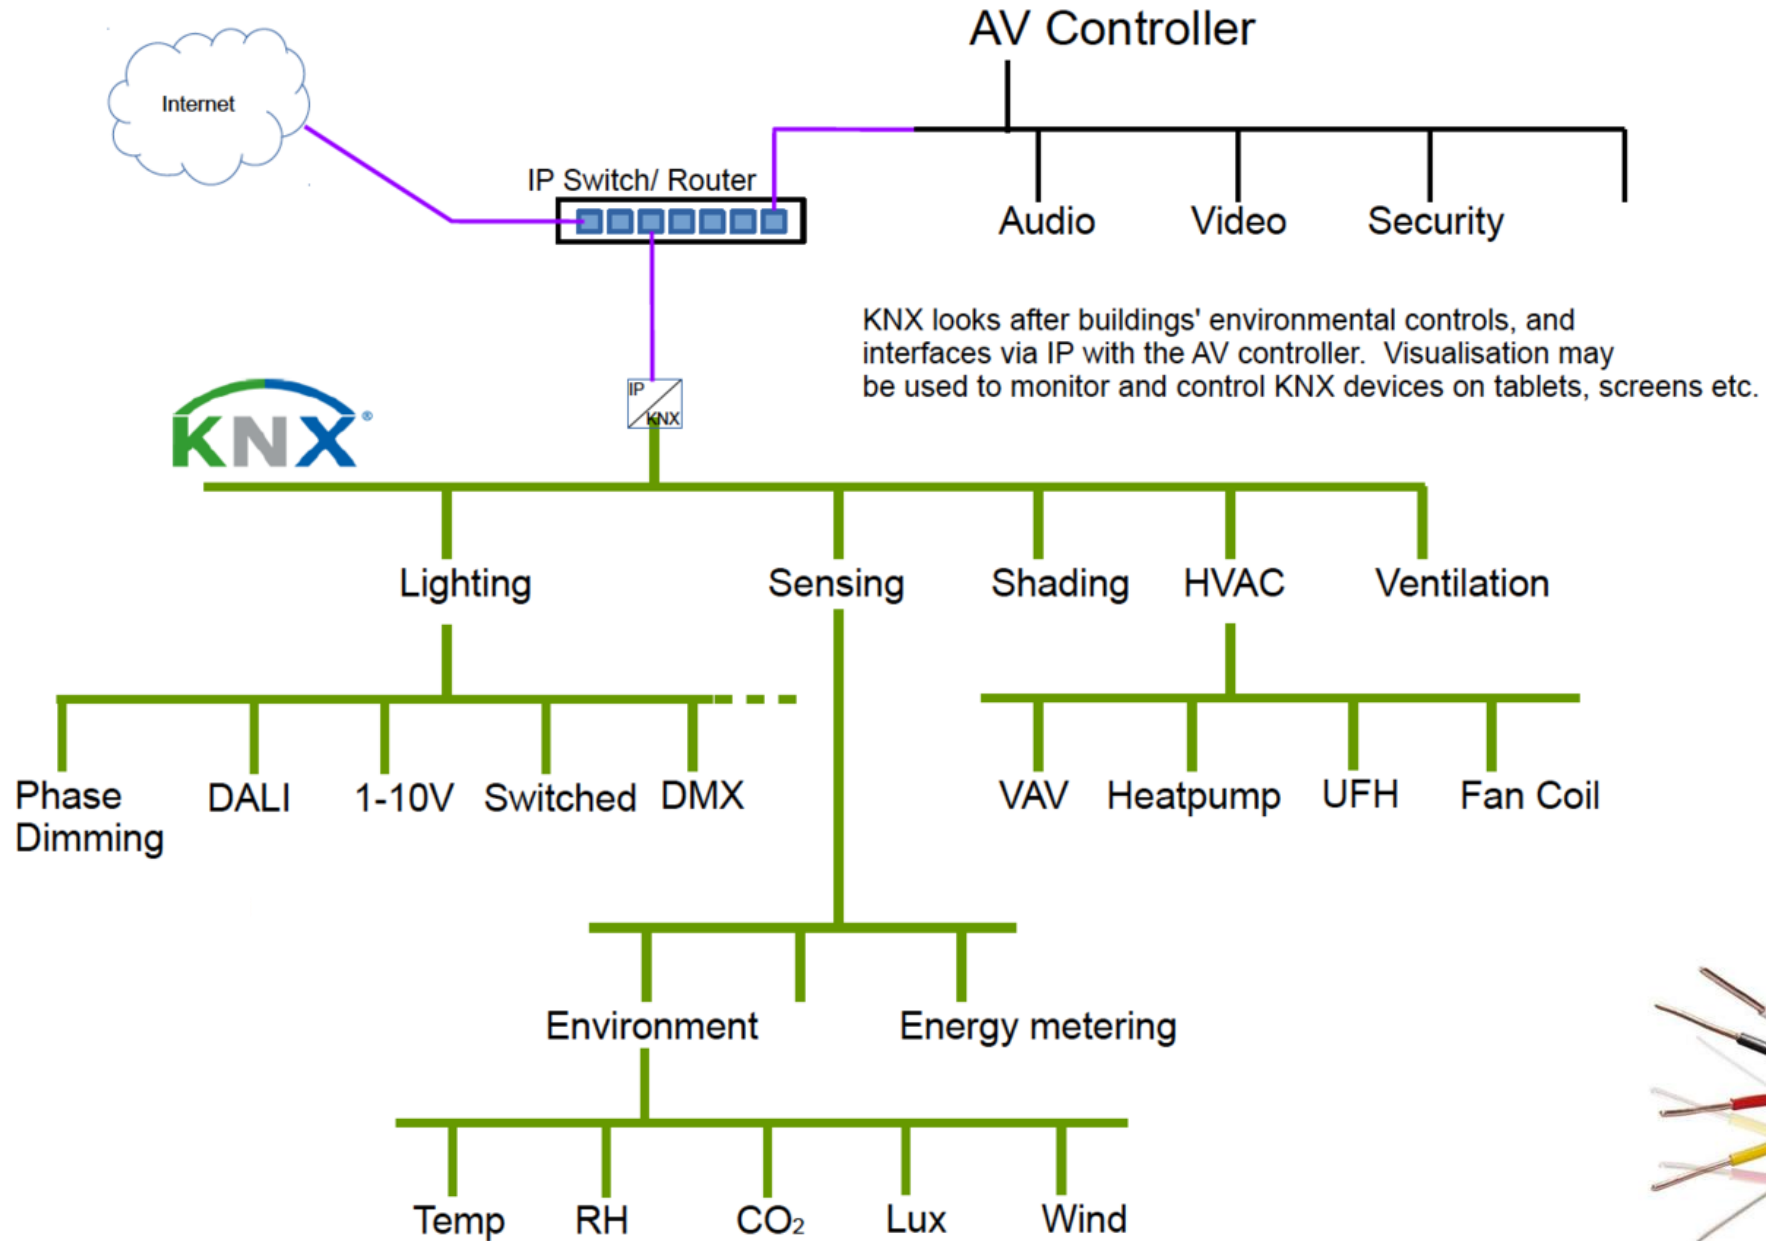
AV Controller

Internet

IP Switch/ Router

Audio

Video

Security

KNX looks after buildings' environmental controls, and interfaces via IP with the AV controller. Visualisation may be used to monitor and control KNX devices on tablets, screens etc.

IP
KNX

KNX

Lighting

Sensing

Shading

HVAC

Ventilation

Phase Dimming

DALI

1-10V

Switched

DMX

VAV

Heatpump

UFH

Fan Coil

Environment

Energy metering

Temp

RH

$CO_2$

Lux

Wind